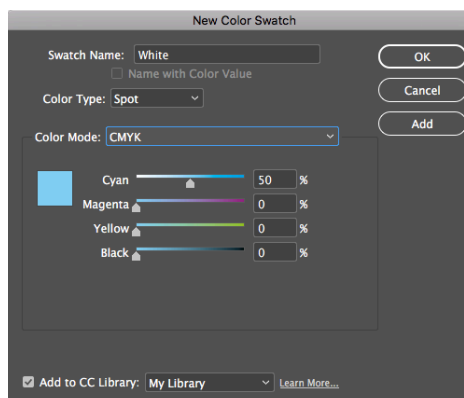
New Color Swatch

Swatch Name: White

Name with Color Value

Color Type: Spot

Color Mode: CMYK

Cyan 50 %

Magenta 0 %

Yellow 0 %

Black 0 %

OK

Cancel

Add

Add to CC Library: My Library

Learn More...